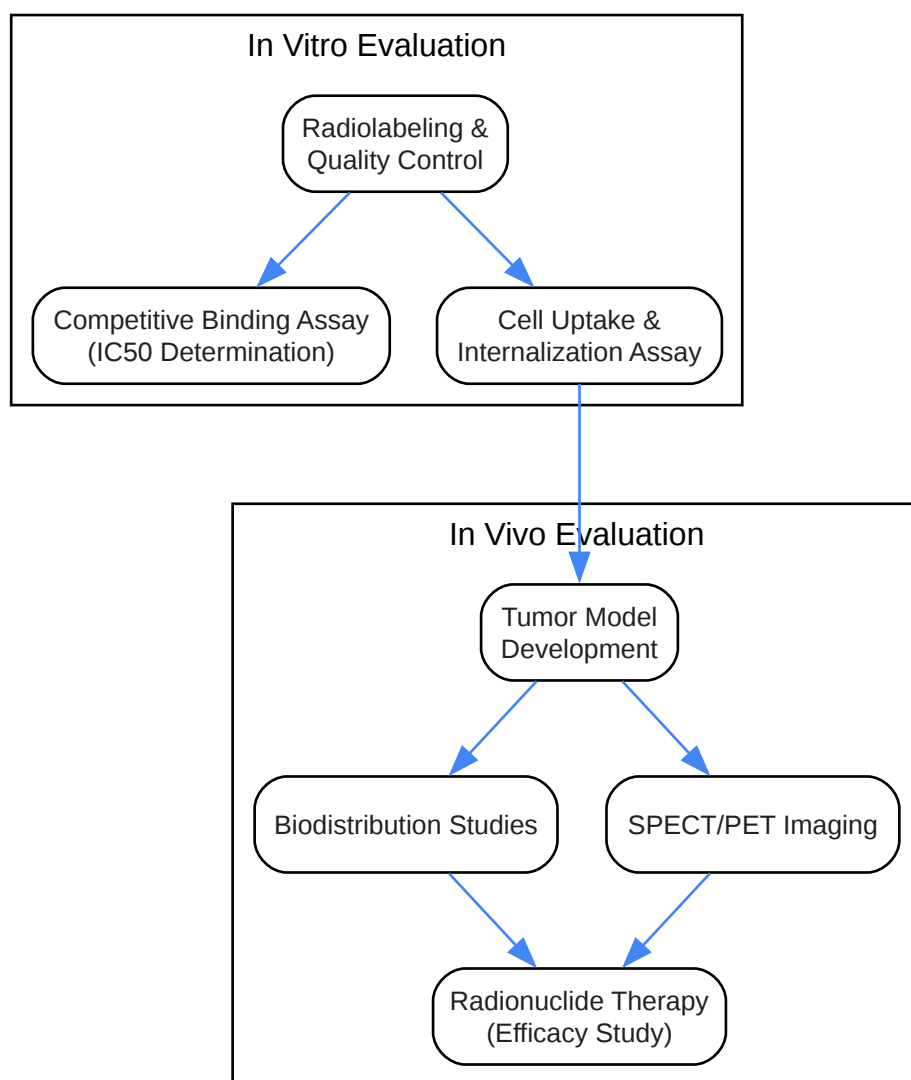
In Vitro Evaluation

Radiolabeling & Quality Control

Competitive Binding Assay (IC50 Determination)

Cell Uptake & Internalization Assay

In Vivo Evaluation

Tumor Model Development

Biodistribution Studies

SPECT/PET Imaging

Radionuclide Therapy (Efficacy Study)